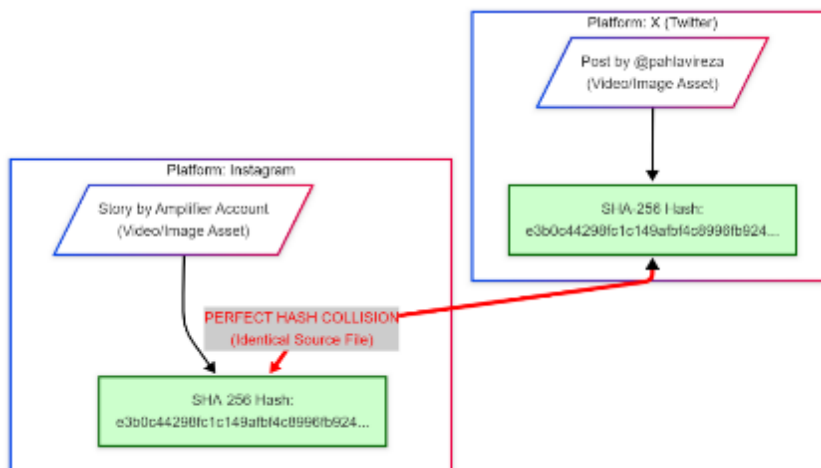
Platform: X (Twitter)

Post by @pahlavireza
(Video/Image Asset)

SHA-256 Hash:
e3b0c44298fc1c149afbf4c8996fb924...

Platform: Instagram

Story by Amplifier Account
(Video/Image Asset)

PERFECT HASH COLLISION
(Identical Source File)

SHA 256 Hash:
e3b0c44298fc1c149afbf4c8996fb924...